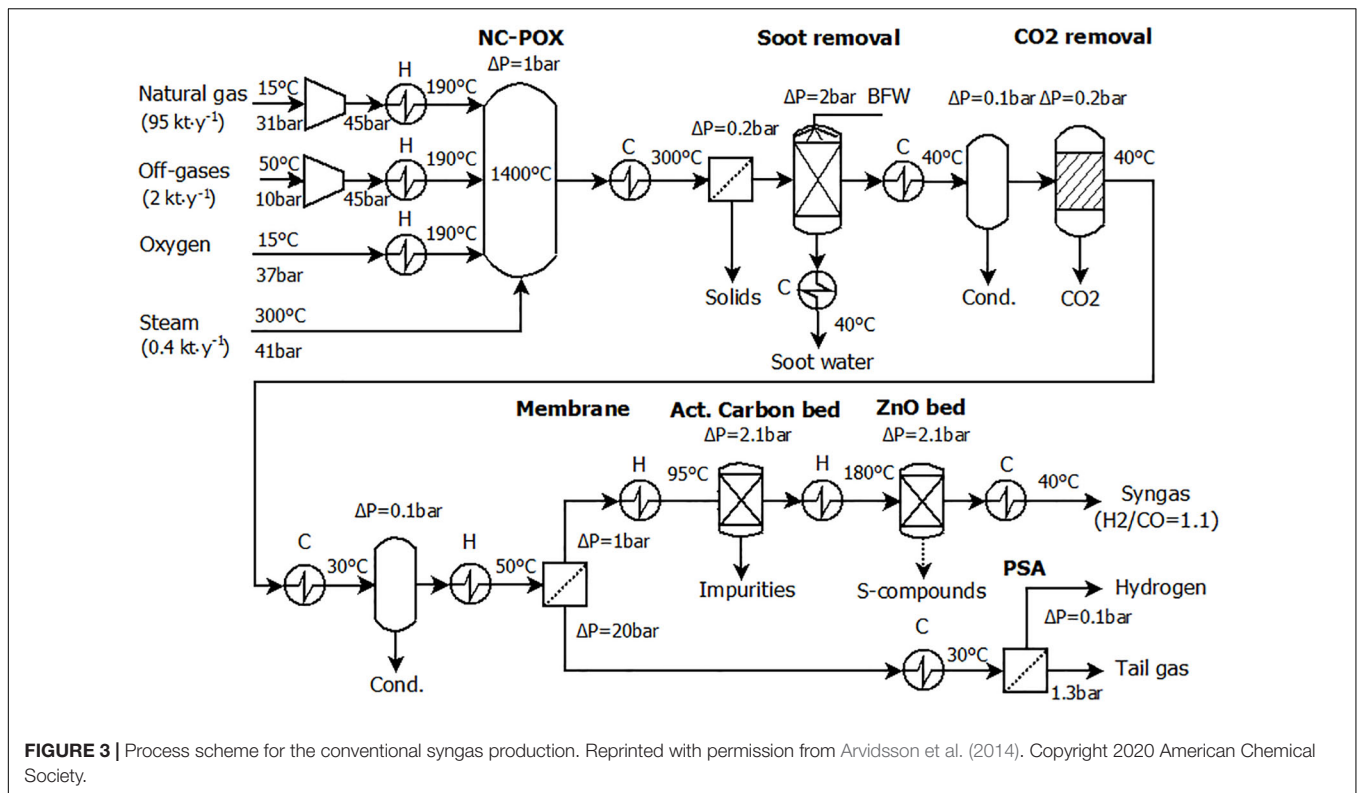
NC-POX
ΔP=1bar

Soot removal

CO2 removal

Natural gas
(95 kt·y$^{-1}$)
15°C
31bar
45bar
H
190°C

Off-gases
(2 kt·y$^{-1}$)
50°C
10bar
45bar
H
190°C

Oxygen
15°C
37bar
H
190°C

Steam
(0.4 kt·y$^{-1}$)
300°C
41bar

1400°C

C
300°C
ΔP=0.2bar
Solids

ΔP=2bar BFW
C
40°C
C
40°C
Soot water

ΔP=0.1bar ΔP=0.2bar
Cond.
CO2
40°C

Membrane

Act. Carbon bed
ΔP=2.1bar

ZnO bed
ΔP=2.1bar

C
30°C
ΔP=0.1bar
Cond.
H
50°C
ΔP=1bar
ΔP=20bar

H
95°C
Impurities
H
180°C
S-compounds
C
40°C
Syngas
(H2/CO=1.1)

PSA
Hydrogen
ΔP=0.1bar
C
30°C
Tail gas
1.3bar

FIGURE 3 | Process scheme for the conventional syngas production. Reprinted with permission from Arvidsson et al. (2014). Copyright 2020 American Chemical Society.